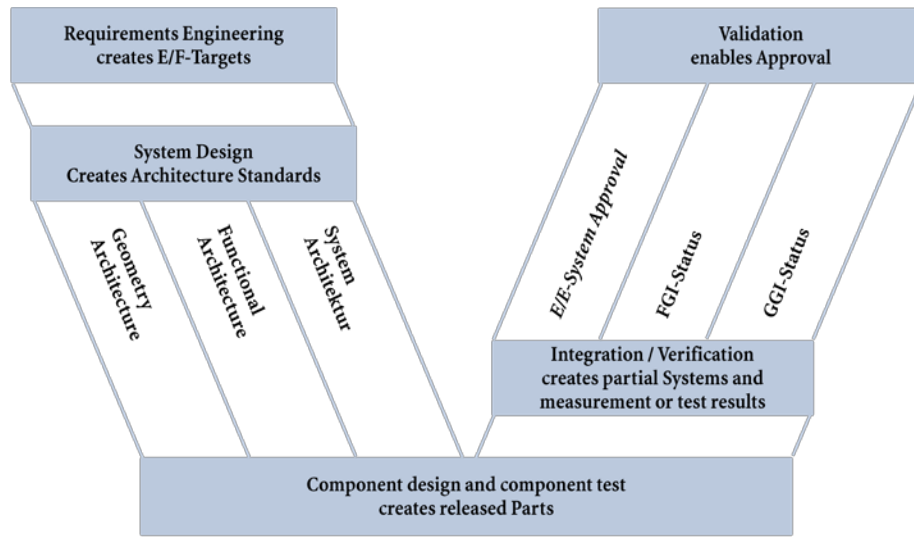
Requirements Engineering creates E/F-Targets

Validation enables Approval

System Design Creates Architecture Standards

Geometry Architecture

Functional Architecture

System Architektur

E/E-System Approval

FGI-Status

GGI-Status

Integration / Verification creates partial Systems and measurement or test results

Component design and component test creates released Parts